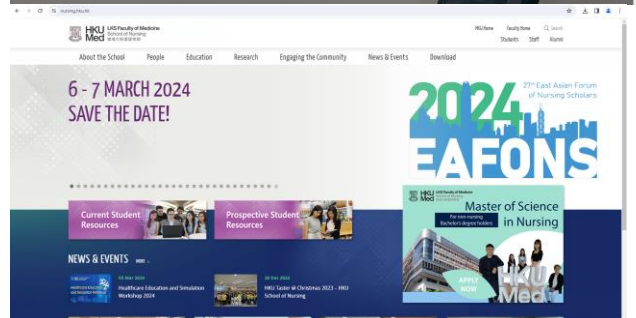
nursing.hku.hk

HKU Med LKS Faculty of Medicine School of Nursing 香港大學護理學院

HKU Home Faculty Home Search
Students Staff Alumni

About the School People Education Research Engaging the Community News & Events Download

6 - 7 MARCH 2024
SAVE THE DATE!

2024 27th East Asian Forum of Nursing Scholars
EAFONS

Current Student Resources

Prospective Student Resources

HKU Med LKS Faculty of Medicine
Master of Science in Nursing
For non-nursing Bachelor's degree holders
APPLY NOW
HKU Med

NEWS & EVENTS MORE

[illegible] Mar 2024
Healthcare Education and Simulation Workshop 2024

20 Dec 2023
HKU Taster @ Christmas 2023 – HKU School of Nursing